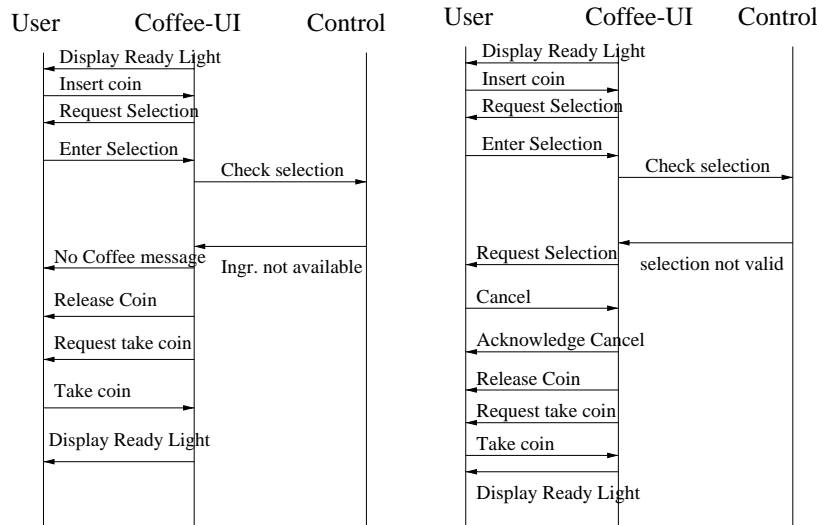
User Coffee-UI Control

Display Ready Light
Insert coin
Request Selection
Enter Selection
Check selection
No Coffee message
Ingr. not available
Release Coin
Request take coin
Take coin
Display Ready Light

User Coffee-UI Control

Display Ready Light
Insert coin
Request Selection
Enter Selection
Check selection
Request Selection
selection not valid
Cancel
Acknowledge Cancel
Release Coin
Request take coin
Take coin
Display Ready Light